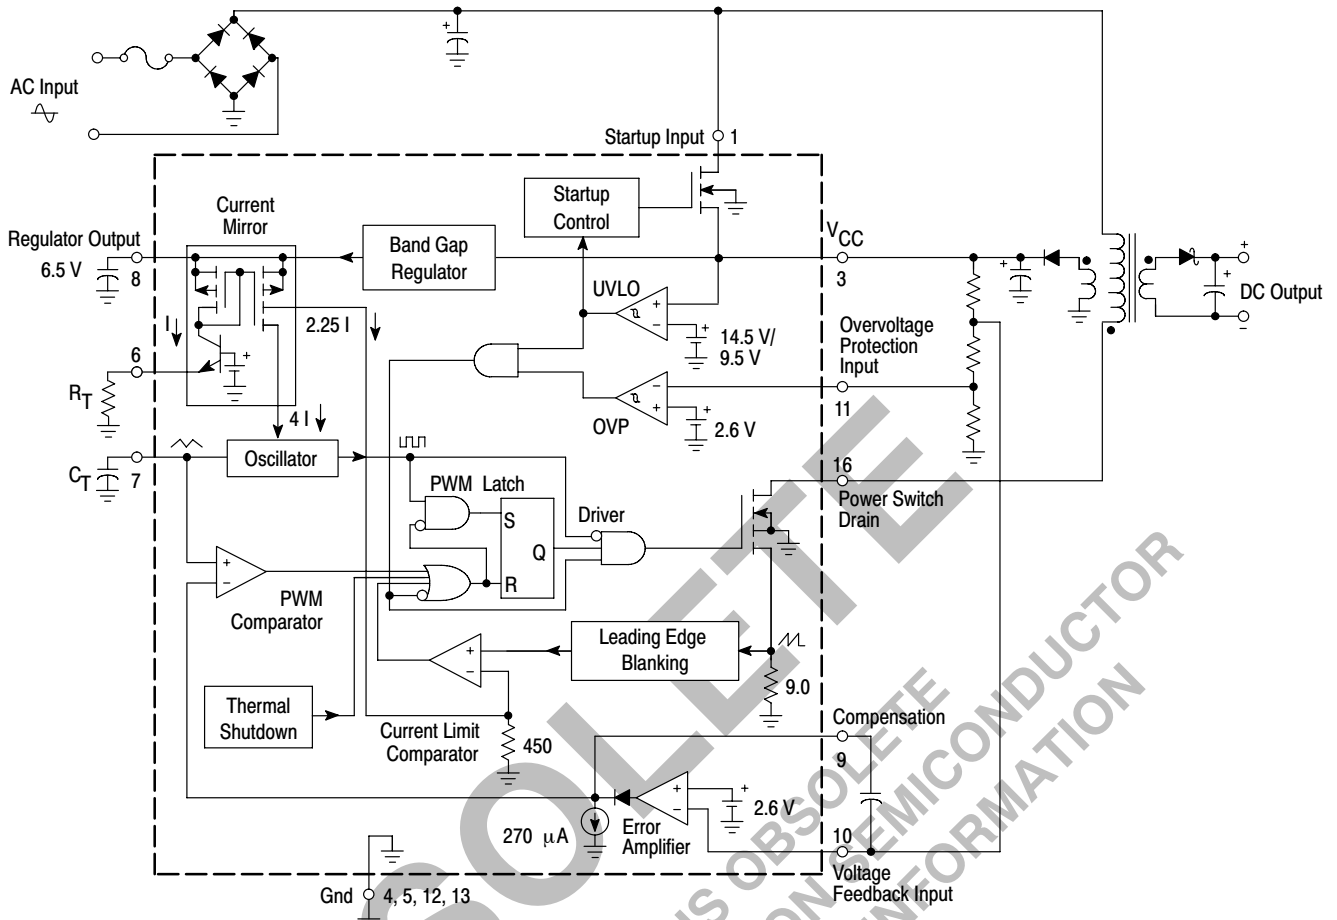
AC Input

Startup Input 1

Startup Control

Current Mirror

Regulator Output 6.5 V 8

Band Gap Regulator

$V_{CC}$ 3

UVLO

14.5 V/ 9.5 V

2.25 I

I

6

$R_T$

Overvoltage Protection Input

OVP

2.6 V

11

4 I

$C_T$ 7

Oscillator

PWM Latch

S

Q

R

Driver

16 Power Switch Drain

DC Output

PWM Comparator

Leading Edge Blanking

9.0

Thermal Shutdown

Current Limit Comparator

450

Compensation 9

270 µA

Error Amplifier

2.6 V

10 Voltage Feedback Input

Gnd 4, 5, 12, 13

OBSOLETE

THIS DEVICE IS OBSOLETE

ON SEMICONDUCTOR

INFORMATION